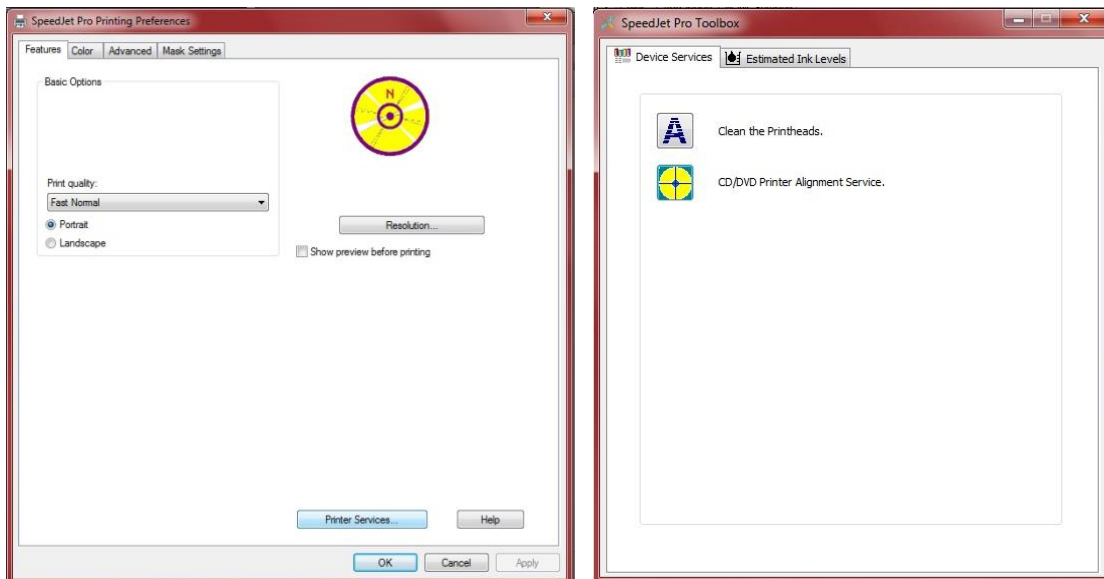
SpeedJet Pro Printing Preferences

Features Color Advanced Mask Settings

Basic Options

N

Print quality:
Fast Normal

Portrait
Landscape

Resolution...

Show preview before printing

Printer Services...

Help

OK Cancel Apply

SpeedJet Pro Toolbox

Device Services Estimated Ink Levels

Clean the Printheads.

CD/DVD Printer Alignment Service.